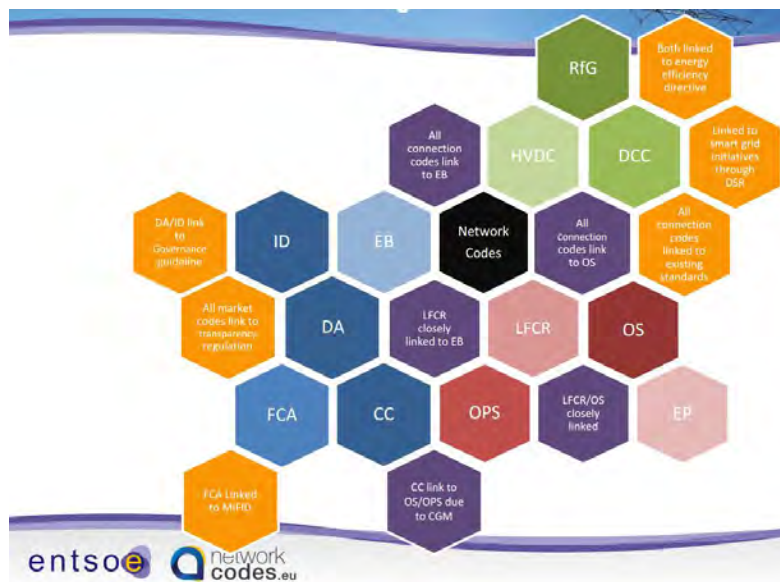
RfG

Both linked to energy efficiency directive

All connection codes link to EB

HVDC

DCC

Linked to smart grid initiatives through DSR

DA/ID link to Governance guideline

ID

EB

Network Codes

All connection codes link to OS

All connection codes linked to existing standards

All market codes link to transparency regulation

DA

LFCR closely linked to EB

LFCR

OS

FCA

CC

OPS

LFCR/OS closely linked

EP

FCA Linked to MIFID

CC link to OS/OPS due to CGM

entsoe

network codes.eu